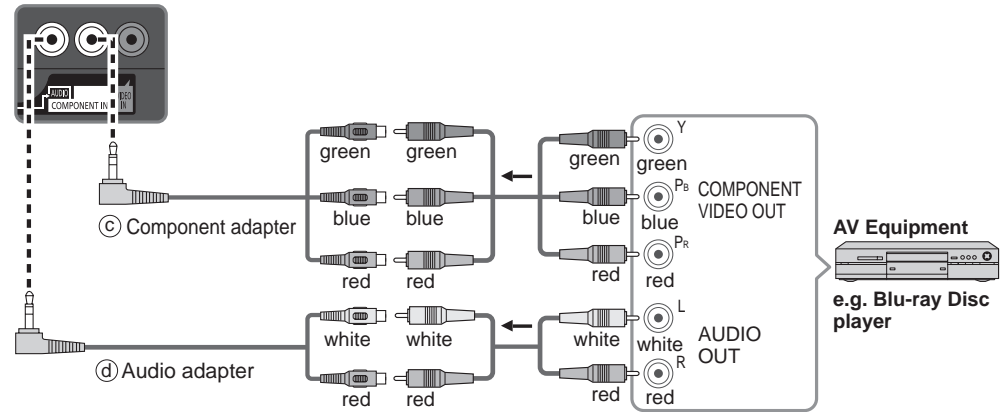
AUDIO
COMPONENT IN
VIDEO IN

green green
blue blue
red red
ⓒ Component adapter

white white
red red
ⓓ Audio adapter

green
Y
green
blue
$P_B$
blue
red
$P_R$
red
COMPONENT VIDEO OUT

white
L
white
red
R
red
AUDIO OUT

AV Equipment

e.g. Blu-ray Disc player